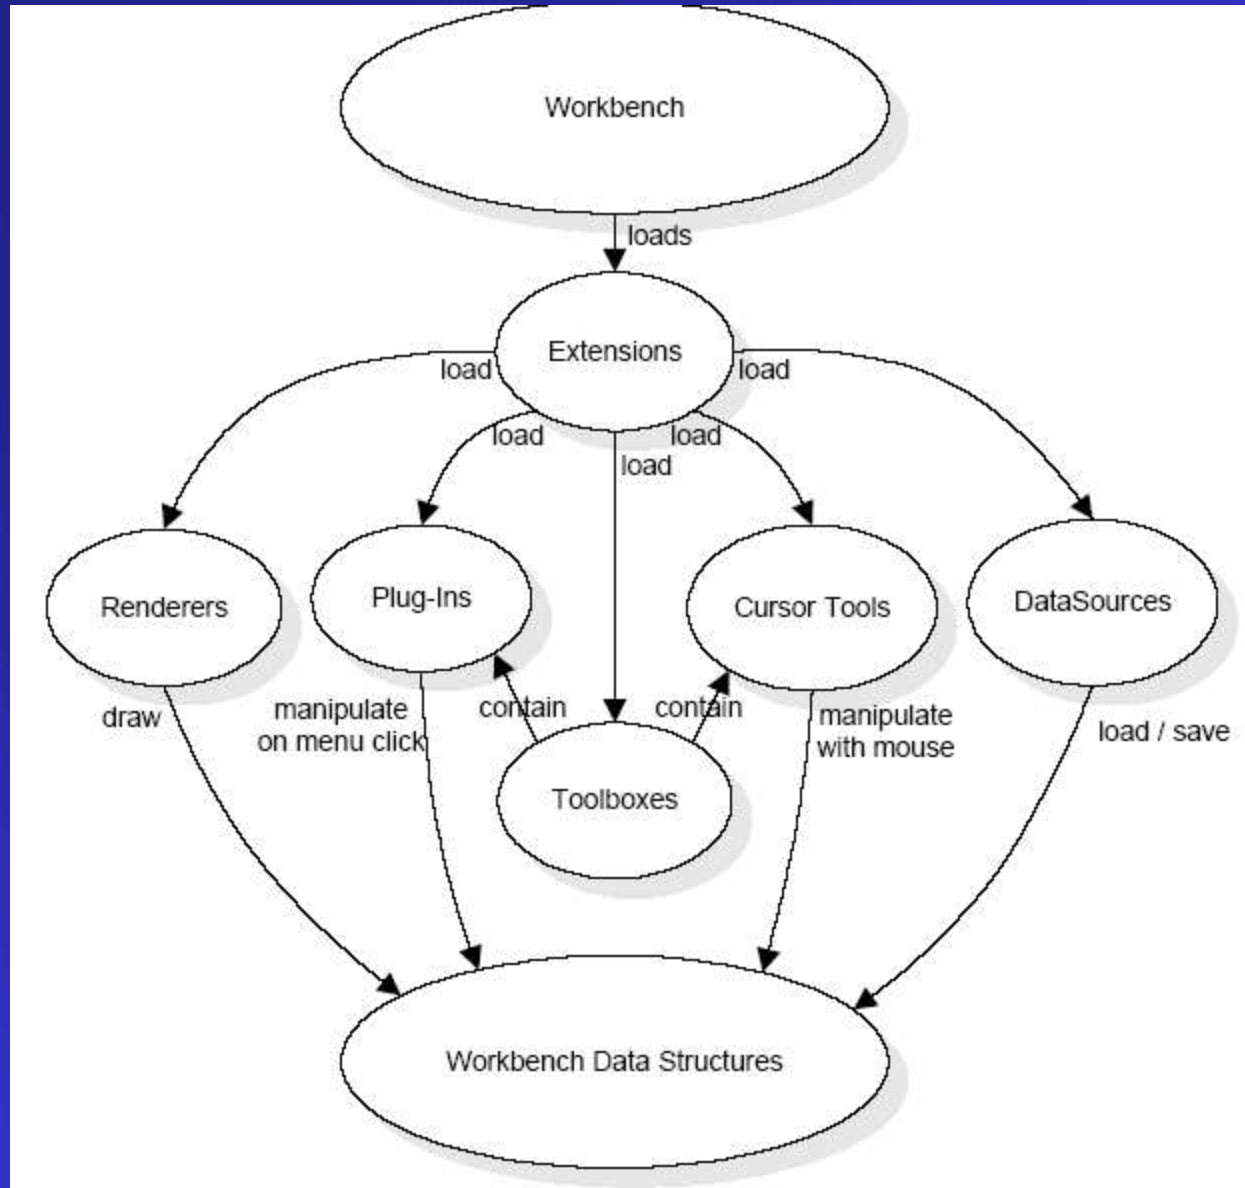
Workbench

loads

Extensions

load

load

load

load

load

Renderers

Plug-Ins

Cursor Tools

DataSources

draw

manipulate on menu click

contain

contain

manipulate with mouse

load / save

Toolboxes

Workbench Data Structures